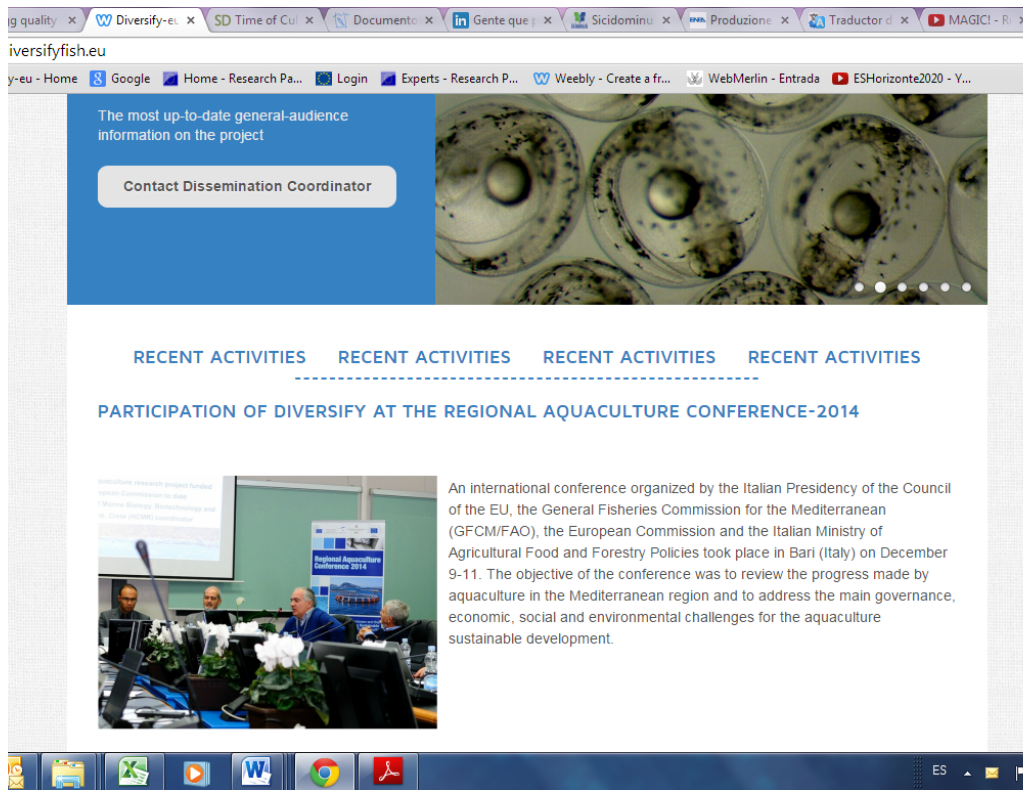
g quality × Diversify-eu × SD Time of Cul × Documento × Gente que × Sicidominu × Produzione × Traductor d × MAGIC! - R

diversifyfish.eu

y-eu - Home Google Home - Research Pa... Login Experts - Research P... Weebly - Create a fr... WebMerlin - Entrada ESHorizonte2020 - Y...

The most up-to-date general-audience information on the project

Contact Dissemination Coordinator

RECENT ACTIVITIES RECENT ACTIVITIES RECENT ACTIVITIES RECENT ACTIVITIES

PARTICIPATION OF DIVERSIFY AT THE REGIONAL AQUACULTURE CONFERENCE-2014

Regional Aquaculture Conference 2014

An international conference organized by the Italian Presidency of the Council of the EU, the General Fisheries Commission for the Mediterranean (GFCM/FAO), the European Commission and the Italian Ministry of Agricultural Food and Forestry Policies took place in Bari (Italy) on December 9-11. The objective of the conference was to review the progress made by aquaculture in the Mediterranean region and to address the main governance, economic, social and environmental challenges for the aquaculture sustainable development.

ES